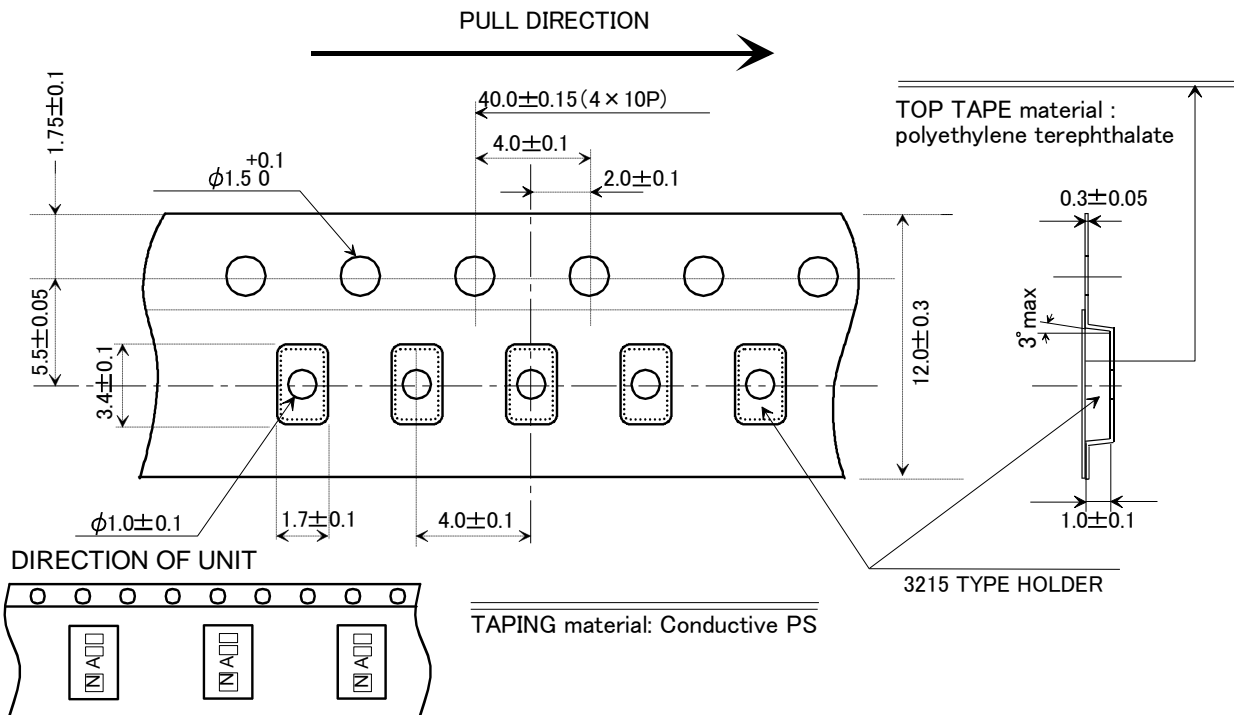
PULL DIRECTION

1.75±0.1

$\phi 1.5^{+0.1}_{0}$

40.0±0.15(4×10P)

4.0±0.1

2.0±0.1

TOP TAPE material : polyethylene terephthalate

0.3±0.05

5.5±0.05

3.4±0.1

12.0±0.3

3°max

$\phi$1.0±0.1

1.7±0.1

4.0±0.1

1.0±0.1

DIRECTION OF UNIT

3215 TYPE HOLDER

TAPING material: Conductive PS

N A

N A

N A